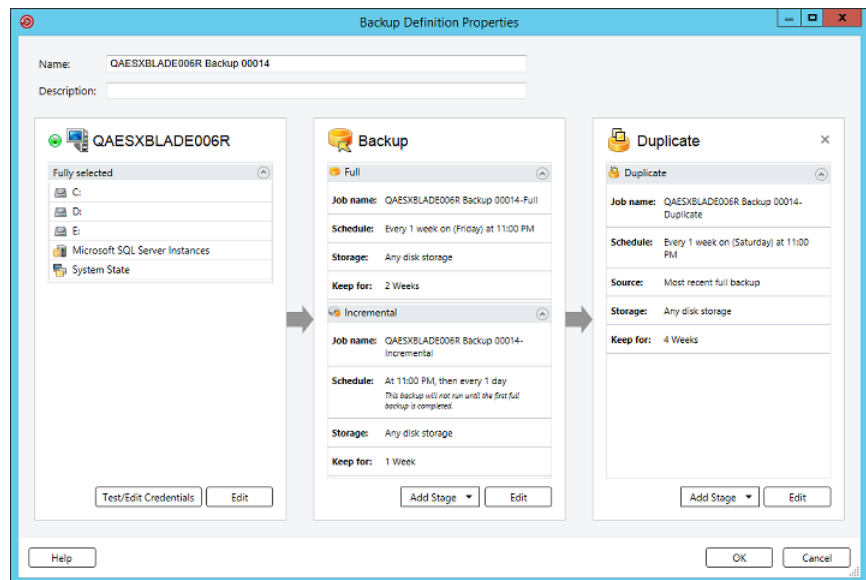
Backup Definition Properties

Name: QAESXBLADE006R Backup 00014

Description:

QAESXBLADE006R

Fully selected

C:

D:

E:

Microsoft SQL Server Instances

System State

Test/Edit Credentials Edit

Backup

Full

Job name: QAESXBLADE006R Backup 00014-Full

Schedule: Every 1 week on (Friday) at 11:00 PM

Storage: Any disk storage

Keep for: 2 Weeks

Incremental

Job name: QAESXBLADE006R Backup 00014-Incremental

Schedule: At 11:00 PM, then every 1 day
This backup will not run until the first full backup is completed.

Storage: Any disk storage

Keep for: 1 Week

Add Stage Edit

Duplicate

Duplicate

Job name: QAESXBLADE006R Backup 00014-Duplicate

Schedule: Every 1 week on (Saturday) at 11:00 PM

Source: Most recent full backup

Storage: Any disk storage

Keep for: 4 Weeks

Add Stage Edit

Help

OK Cancel